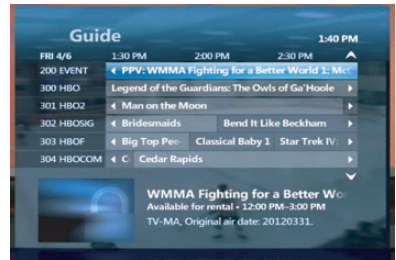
Guide

1:40 PM

FRI 4/6 | 1:30 PM | 2:00 PM | 2:30 PM

200 EVENT ◀ PPV: WMMA Fighting for a Better World 1: Mc

300 HBO Legend of the Guardians: The Owls of Ga'Hoole ▶

301 HBO2 ◀ Man on the Moon ▶

302 HBOSIG ◀ Bridesmaids Bend It Like Beckham ▶

303 HBOF ◀ Big Top Pee Classical Baby 1 Star Trek IV ▶

304 HBOCOM ◀ C Cedar Rapids ▶

WMMA Fighting for a Better Wo
Available for rental • 12:00 PM–3:00 PM
TV-MA, Original air date: 20120331.